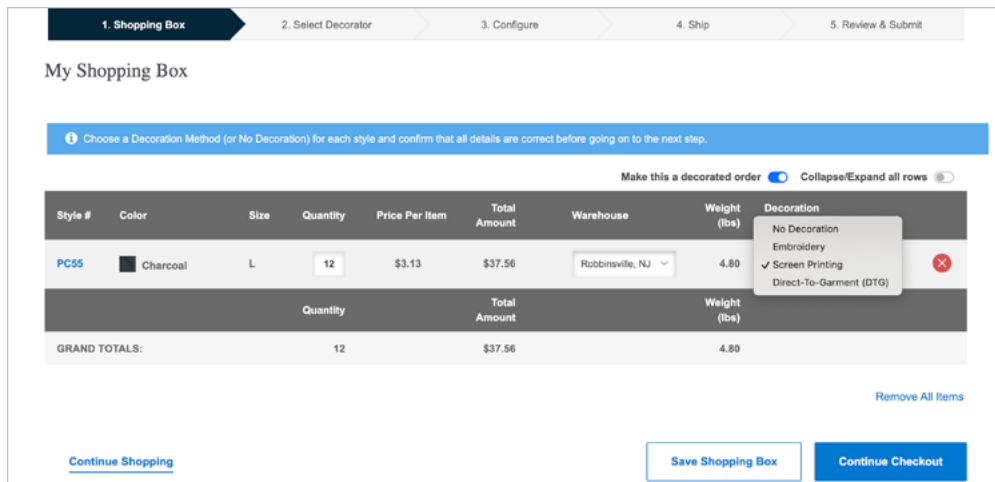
1. Shopping Box 2. Select Decorator 3. Configure 4. Ship 5. Review & Submit

My Shopping Box

Choose a Decoration Method (or No Decoration) for each style and confirm that all details are correct before going on to the next step.

Make this a decorated order Collapse/Expand all rows

| Style # | Color | Size | Quantity | Price Per Item | Total Amount | Warehouse | Weight (lbs) | Decoration |
|---|---|---|---|---|---|---|---|---|
| PC55 | Charcoal | L | 12 | $3.13 | $37.56 | Robbinsville, NJ | 4.80 | No Decoration<br>Embroidery<br>✓ Screen Printing<br>Direct-To-Garment (DTG) |

| | Quantity | Total Amount | Weight (lbs) |
|---|---|---|---|
| GRAND TOTALS: | 12 | $37.56 | 4.80 |

Remove All Items

Continue Shopping

Save Shopping Box

Continue Checkout